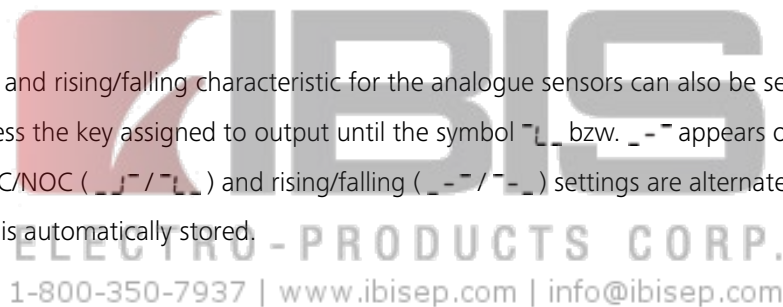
and rising/falling characteristic for the analogue sensors can also be se

ss the key assigned to output until the symbol ‾|_ bzw. _-‾ appears o

C/NOC ( _|‾ / ‾|_ ) and rising/falling ( _-‾ / ‾-_ ) settings are alternate

is automatically stored.

IBIS

ELECTRO - PRODUCTS CORP.

1-800-350-7937 | www.ibisep.com | info@ibisep.com